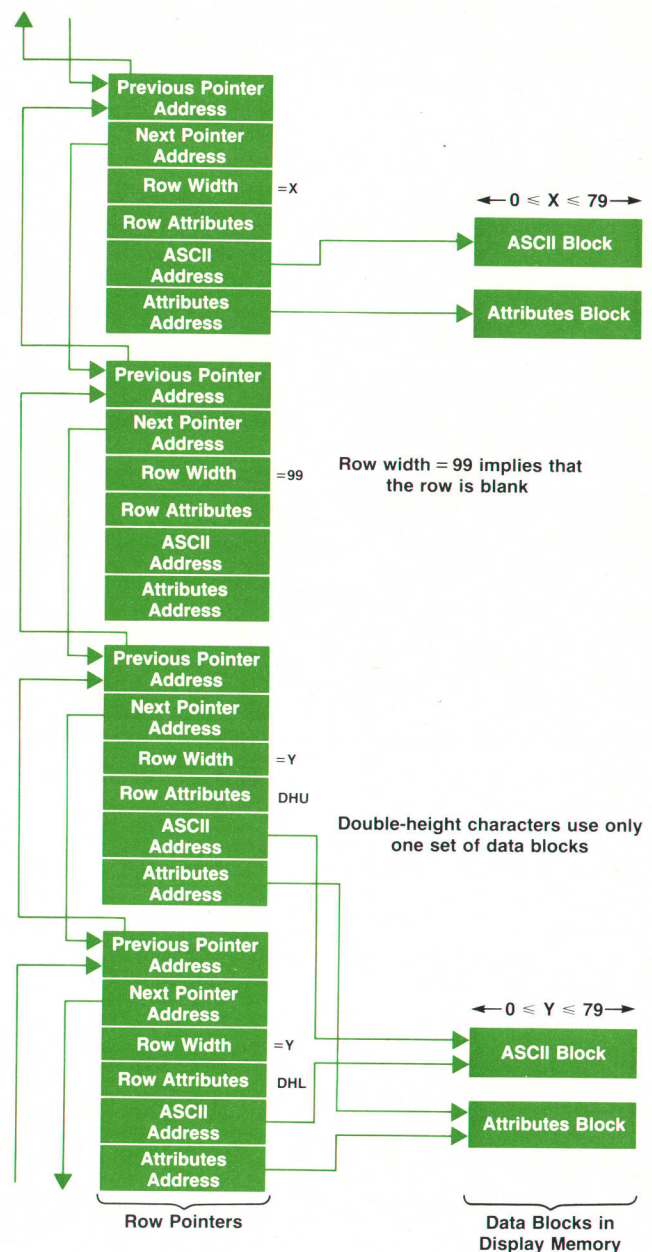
Previous Pointer Address
Next Pointer Address
Row Width
=X
Row Attributes
ASCII Address
Attributes Address

$0 \leq X \leq 79$
ASCII Block
Attributes Block

Previous Pointer Address
Next Pointer Address
Row Width
=99
Row Attributes
ASCII Address
Attributes Address

Row width = 99 implies that the row is blank

Previous Pointer Address
Next Pointer Address
Row Width
=Y
Row Attributes
DHU
ASCII Address
Attributes Address

Double-height characters use only one set of data blocks

Previous Pointer Address
Next Pointer Address
Row Width
=Y
Row Attributes
DHL
ASCII Address
Attributes Address

$0 \leq Y \leq 79$
ASCII Block
Attributes Block

Row Pointers

Data Blocks in Display Memory